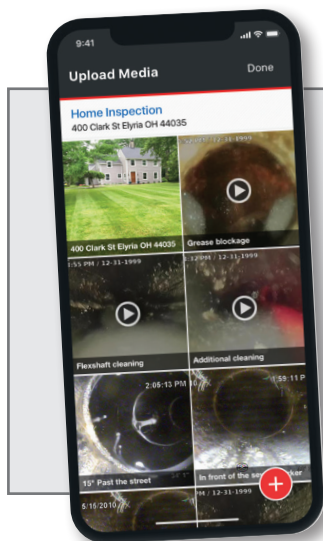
9:41

Upload Media

Done

Home Inspection

400 Clark St Elyria OH 44035

400 Clark St Elyria OH 44035

Grease blockage

1:55 PM / 12-31-1999

1:55 PM / 12-31-1999

Flexshaft cleaning

Additional cleaning

2:05:13 PM 10

1:59:11 P

15" Past the street

In front of the se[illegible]er

PM / 12-31-1999

5/15/2010

+